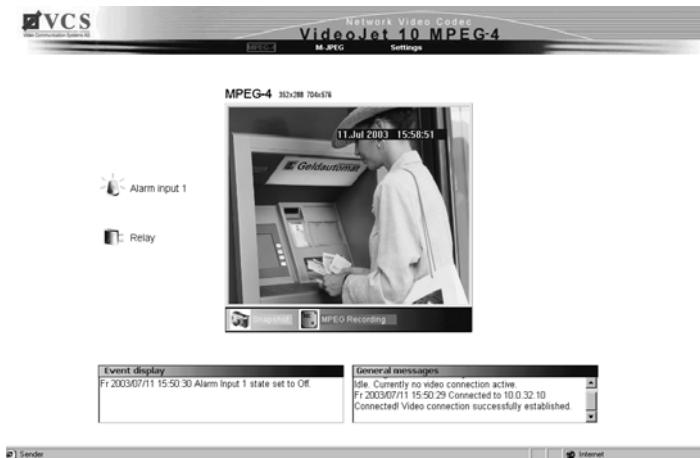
VCS
Video Communication Systems AG

Network Video Codec
VideoJet 10 MPEG-4

MPEG-4
M-JPEG
Settings

MPEG-4 352x288 704x576

11.Jul 2003 15:58:51

Geldautomat

Alarm input 1

Relay

Snapshot
MPEG Recording

Event display
Fr 2003/07/11 15:50:30 Alarm Input 1 state set to Off.

General messages
Idle. Currently no video connection active.
Fr 2003/07/11 15:50:29 Connected to 10.0.32.10
Connected! Video connection successfully established.

Sender
Internet